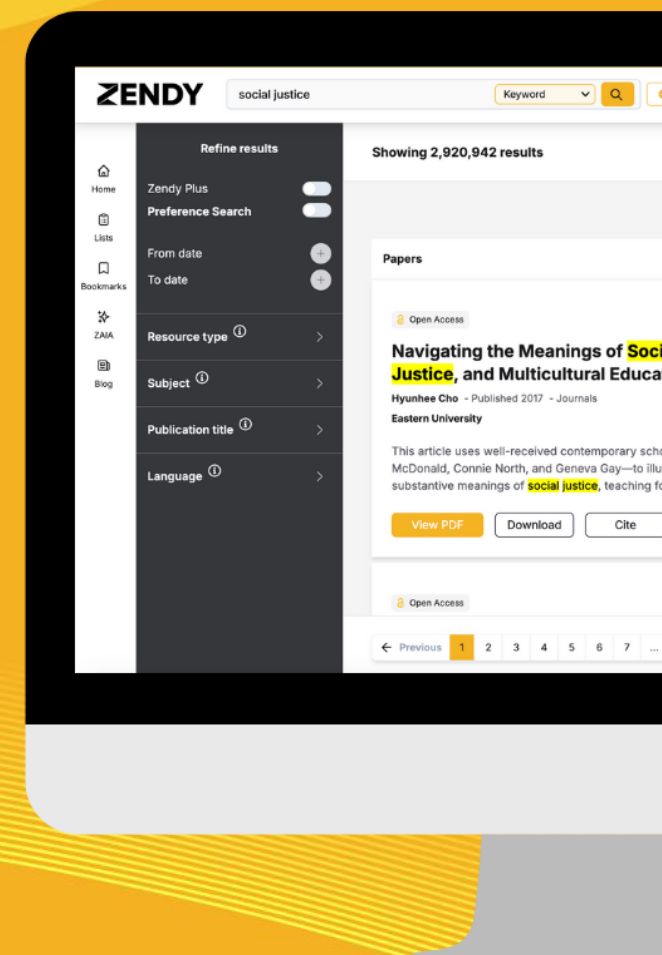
ZENDY

social justice

Keyword

Home

Lists

Bookmarks

ZAIA

Blog

Refine results

Zendy Plus

Preference Search

From date

To date

Resource type

Subject

Publication title

Language

Showing 2,920,942 results

Papers

Open Access

Navigating the Meanings of Soci
Justice, and Multicultural Educa

Hyunhee Cho - Published 2017 - Journals

Eastern University

This article uses well-received contemporary scho
McDonald, Connie North, and Geneva Gay—to illu
substantive meanings of social justice, teaching fo

View PDF

Download

Cite

Open Access

Previous 1 2 3 4 5 6 7 ...